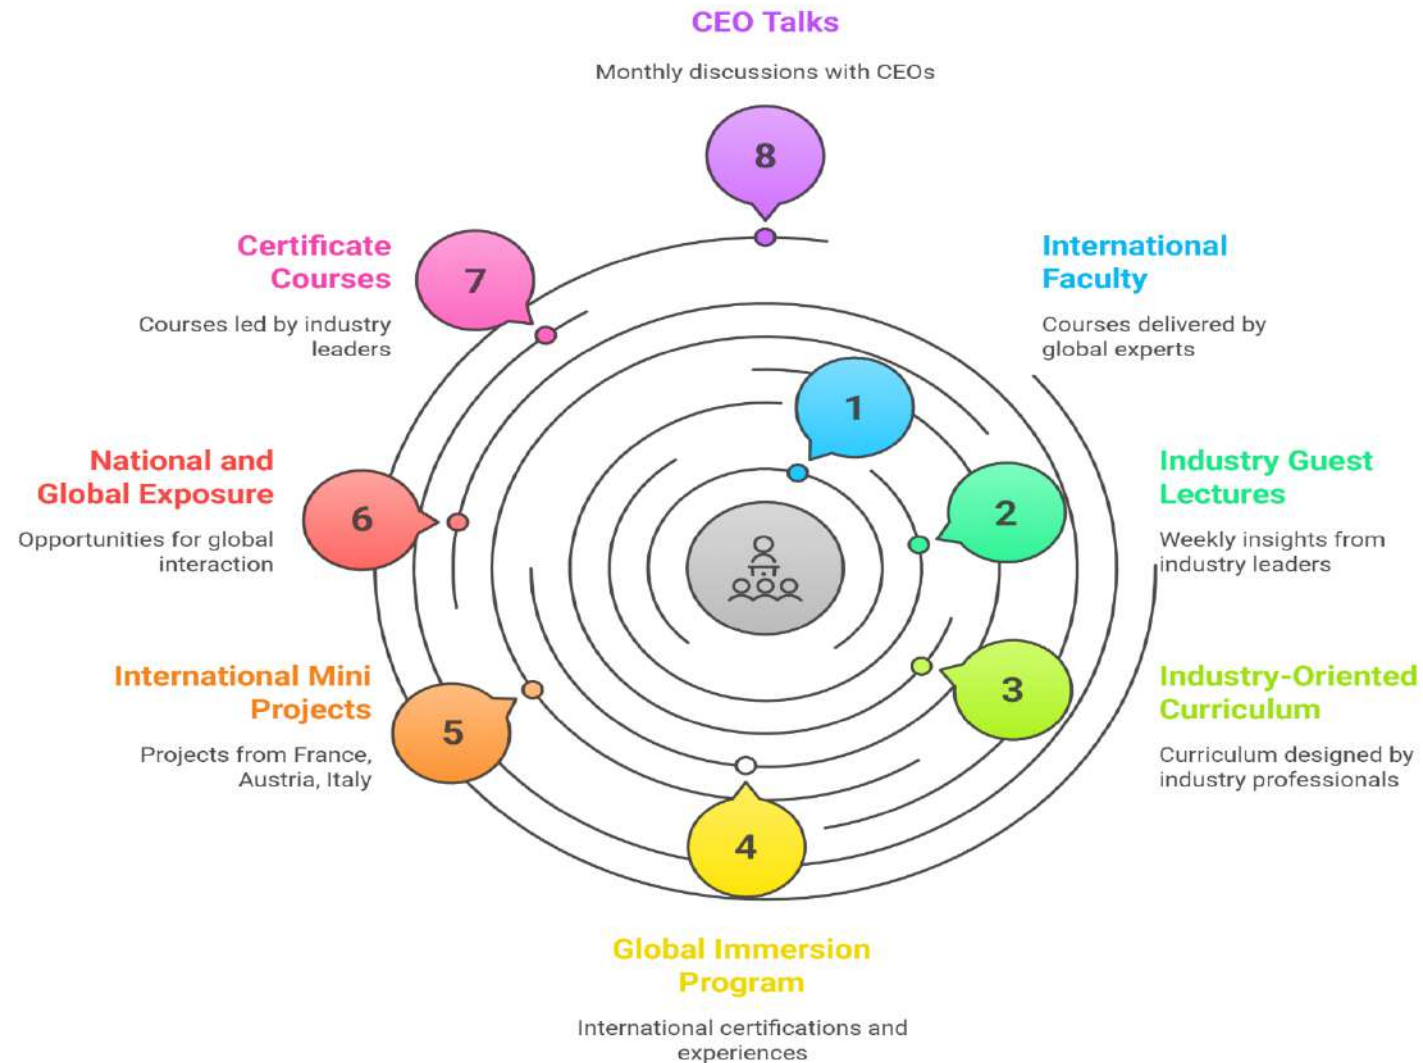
CEO Talks

Monthly discussions with CEOs

8

Certificate Courses

Courses led by industry leaders

7

International Faculty

Courses delivered by global experts

1

National and Global Exposure

Opportunities for global interaction

6

Industry Guest Lectures

Weekly insights from industry leaders

2

International Mini Projects

Projects from France, Austria, Italy

5

3

Industry-Oriented Curriculum

Curriculum designed by industry professionals

4

Global Immersion Program

International certifications and experiences